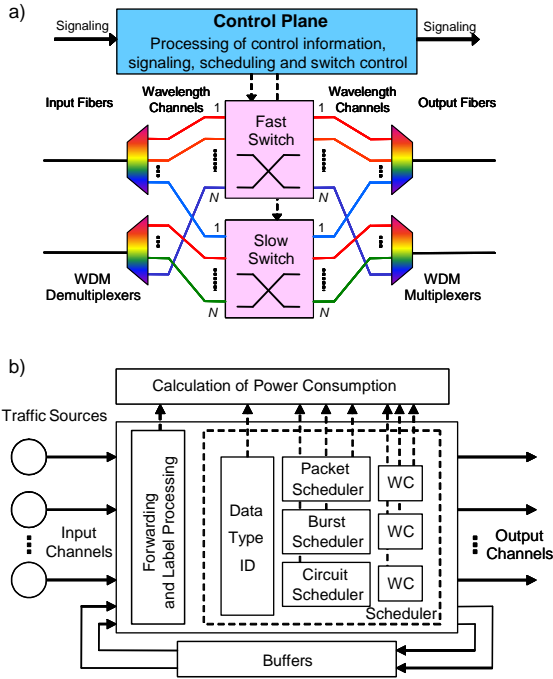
a)

Signaling

Control Plane

Processing of control information, signaling, scheduling and switch control

Signaling

Input Fibers

Wavelength Channels

Wavelength Channels

Output Fibers

1

Fast Switch

1

N

N

1

Slow Switch

1

WDM Demultiplexers

WDM Multiplexers

N

N

b)

Calculation of Power Consumption

Traffic Sources

Forwarding and Label Processing

Data Type ID

Packet Scheduler

WC

Burst Scheduler

WC

Circuit Scheduler

WC

Scheduler

Input Channels

Output Channels

Buffers